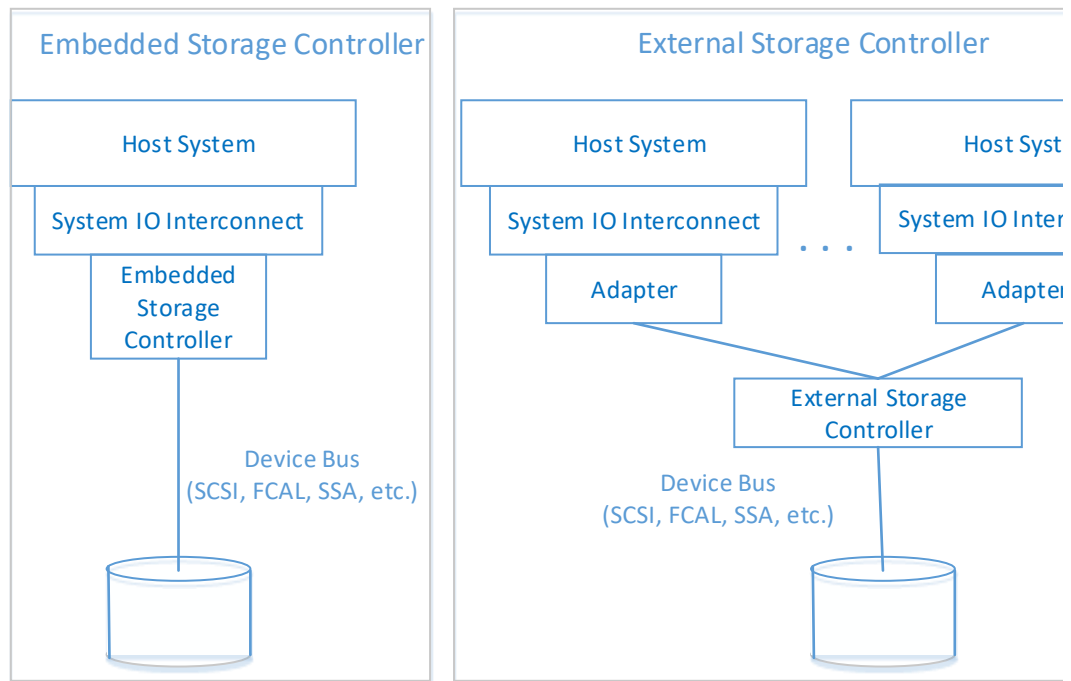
Embedded Storage Controller

Host System

System IO Interconnect

Embedded Storage Controller

Device Bus (SCSI, FCAL, SSA, etc.)

External Storage Controller

Host System

System IO Interconnect

Adapter

. . .

Host Syst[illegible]

System IO Inter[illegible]

Adapte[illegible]

External Storage Controller

Device Bus (SCSI, FCAL, SSA, etc.)